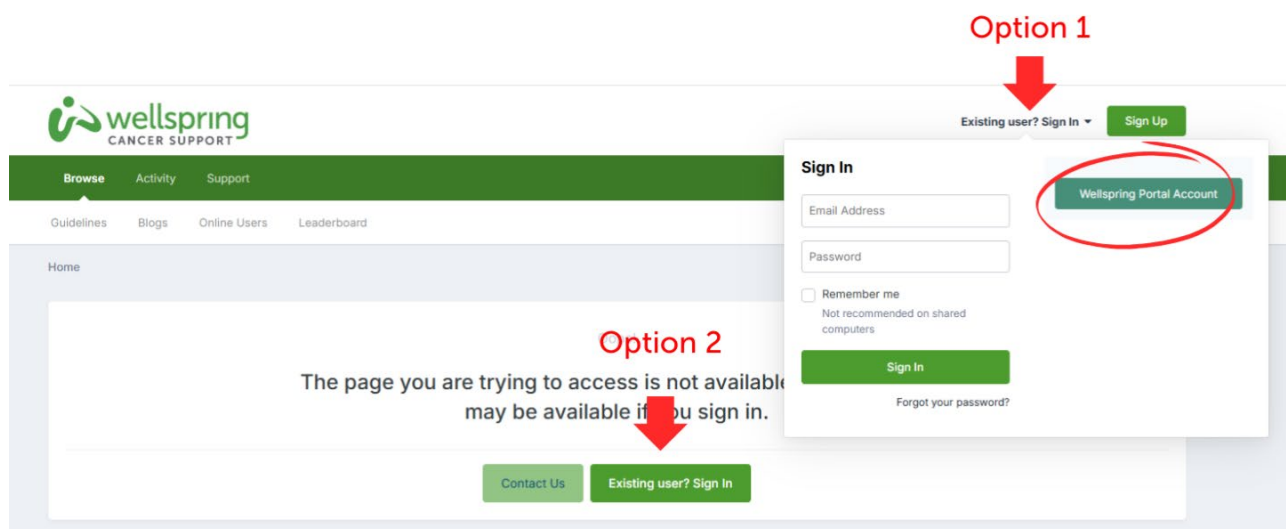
Option 1

wellspring CANCER SUPPORT

Existing user? Sign In ▾ Sign Up

Browse Activity Support

Guidelines Blogs Online Users Leaderboard

Home

Sign In

Email Address

Password

Remember me
Not recommended on shared computers

Sign In

Forgot your password?

Wellspring Portal Account

Option 2

The page you are trying to access is not availabl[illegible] may be available if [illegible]u sign in.

Contact Us Existing user? Sign In